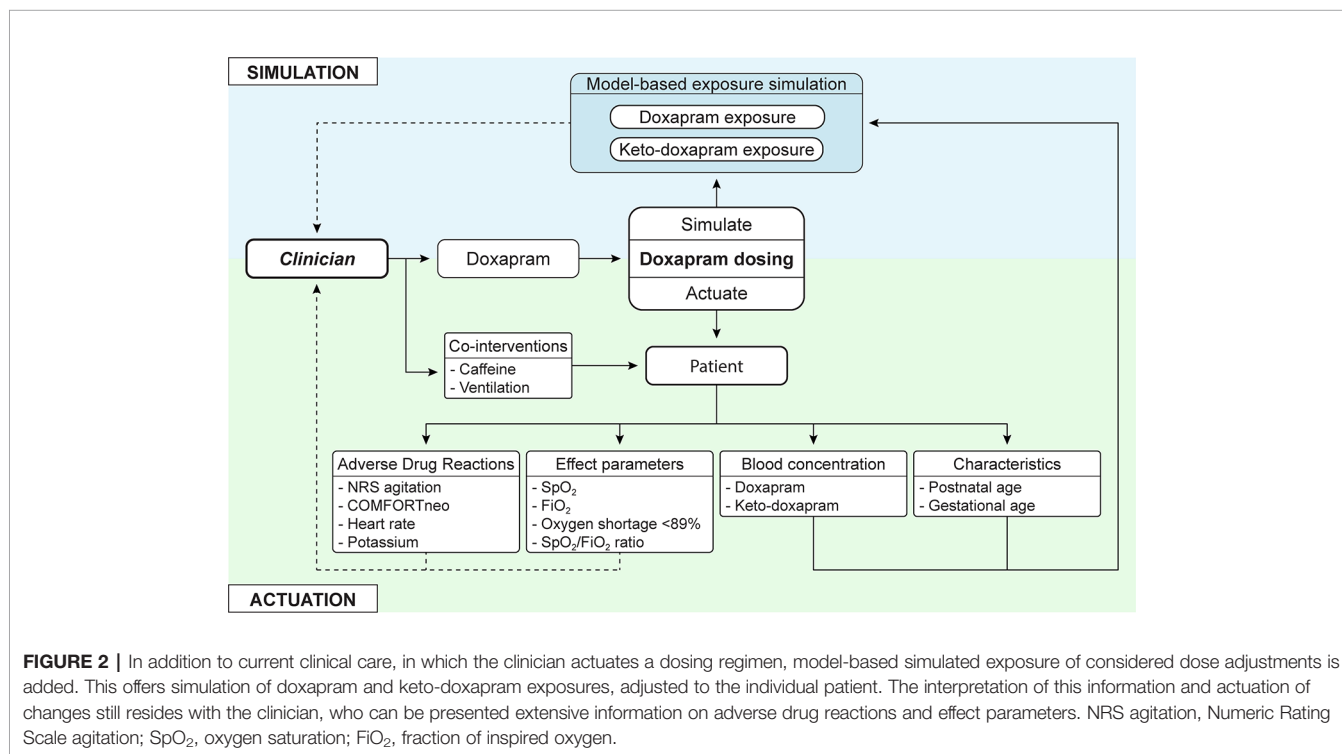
SIMULATION

Model-based exposure simulation

Doxapram exposure

Keto-doxapram exposure

Clinician

Doxapram

Simulate

Doxapram dosing

Actuate

Co-interventions
- Caffeine
- Ventilation

Patient

Adverse Drug Reactions
- NRS agitation
- COMFORTneo
- Heart rate
- Potassium

Effect parameters
- $SpO_2$
- $FiO_2$
- Oxygen shortage <89%
- $SpO_2/FiO_2$ ratio

Blood concentration
- Doxapram
- Keto-doxapram

Characteristics
- Postnatal age
- Gestational age

ACTUATION

**FIGURE 2 |** In addition to current clinical care, in which the clinician actuates a dosing regimen, model-based simulated exposure of considered dose adjustments is added. This offers simulation of doxapram and keto-doxapram exposures, adjusted to the individual patient. The interpretation of this information and actuation of changes still resides with the clinician, who can be presented extensive information on adverse drug reactions and effect parameters. NRS agitation, Numeric Rating Scale agitation; $SpO_2$, oxygen saturation; $FiO_2$, fraction of inspired oxygen.